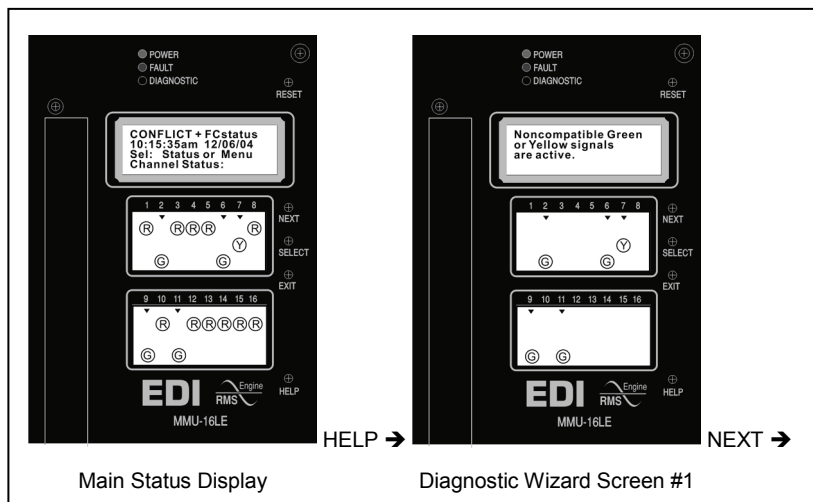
POWER
FAULT
DIAGNOSTIC
RESET

CONFLICT + FCstatus
10:15:35am 12/06/04
Sel: Status or Menu
Channel Status:

1 2 3 4 5 6 7 8
R R R R R
Y
G G
NEXT
SELECT
EXIT

9 10 11 12 13 14 15 16
R R R R R R
G G

EDI RMS Engine
MMU-16LE
HELP

HELP →

POWER
FAULT
DIAGNOSTIC
RESET

Noncompatible Green
or Yellow signals
are active.

1 2 3 4 5 6 7 8
Y
G G
NEXT
SELECT
EXIT

9 10 11 12 13 14 15 16
G G

EDI RMS Engine
MMU-16LE
HELP

NEXT →

Main Status Display

Diagnostic Wizard Screen #1